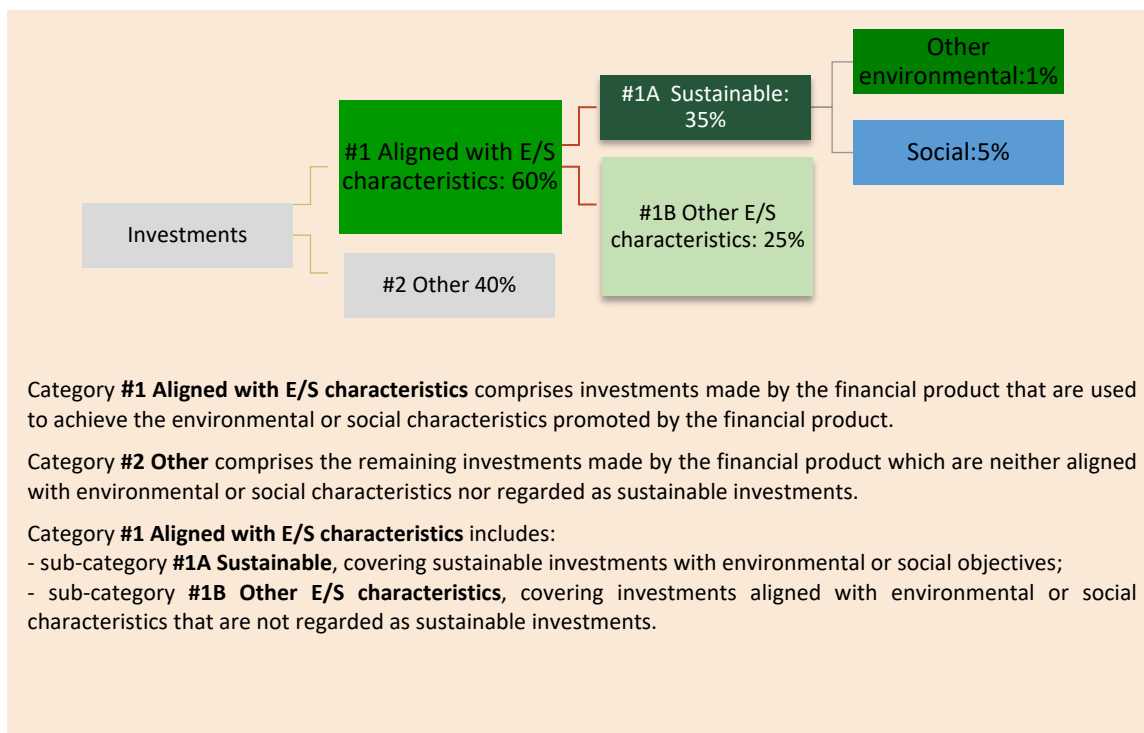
Investments

#1 Aligned with E/S characteristics: 60%

#2 Other 40%

#1A Sustainable: 35%

#1B Other E/S characteristics: 25%

Other environmental:1%

Social:5%

Category **#1 Aligned with E/S characteristics** comprises investments made by the financial product that are used to achieve the environmental or social characteristics promoted by the financial product.

Category **#2 Other** comprises the remaining investments made by the financial product which are neither aligned with environmental or social characteristics nor regarded as sustainable investments.

Category **#1 Aligned with E/S characteristics** includes:
- sub-category **#1A Sustainable**, covering sustainable investments with environmental or social objectives;
- sub-category **#1B Other E/S characteristics**, covering investments aligned with environmental or social characteristics that are not regarded as sustainable investments.